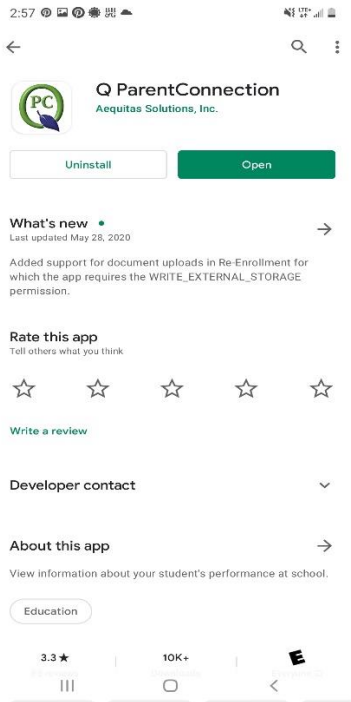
2:57

Q ParentConnection
Aequitas Solutions, Inc.

PC

Uninstall

Open

What's new •
Last updated May 28, 2020

Added support for document uploads in Re-Enrollment for which the app requires the WRITE_EXTERNAL_STORAGE permission.

Rate this app
Tell others what you think

Write a review

Developer contact

About this app

View information about your student's performance at school.

Education

3.3 ★

10K+

E